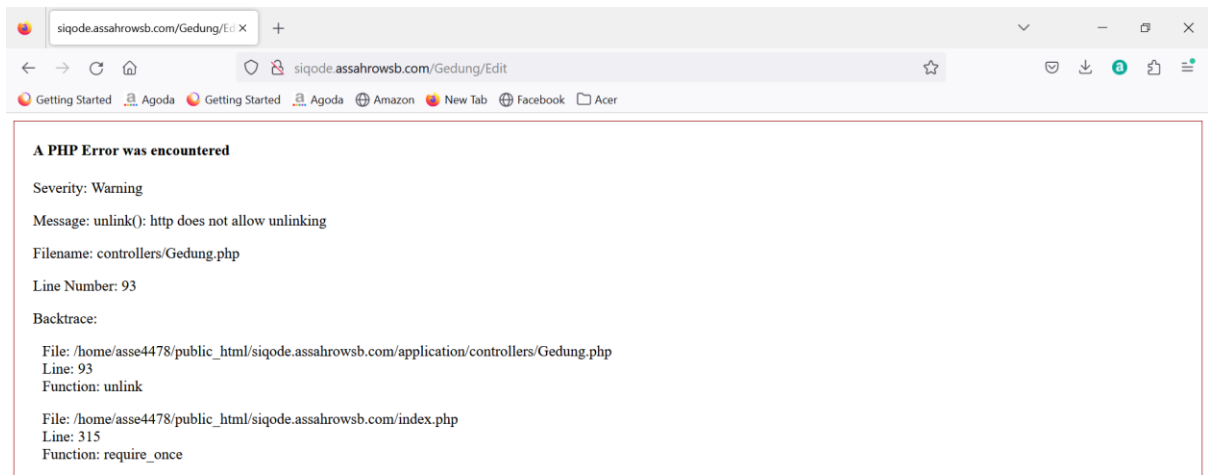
siqode.assahrowsb.com/Gedung/Ed ×

+

siqode.assahrowsb.com/Gedung/Edit

Getting Started  Agoda  Getting Started  Agoda  Amazon  New Tab  Facebook  Acer

A PHP Error was encountered

Severity: Warning

Message: unlink(): http does not allow unlinking

Filename: controllers/Gedung.php

Line Number: 93

Backtrace:

File: /home/asse4478/public_html/siqode.assahrowsb.com/application/controllers/Gedung.php
Line: 93
Function: unlink

File: /home/asse4478/public_html/siqode.assahrowsb.com/index.php
Line: 315
Function: require_once